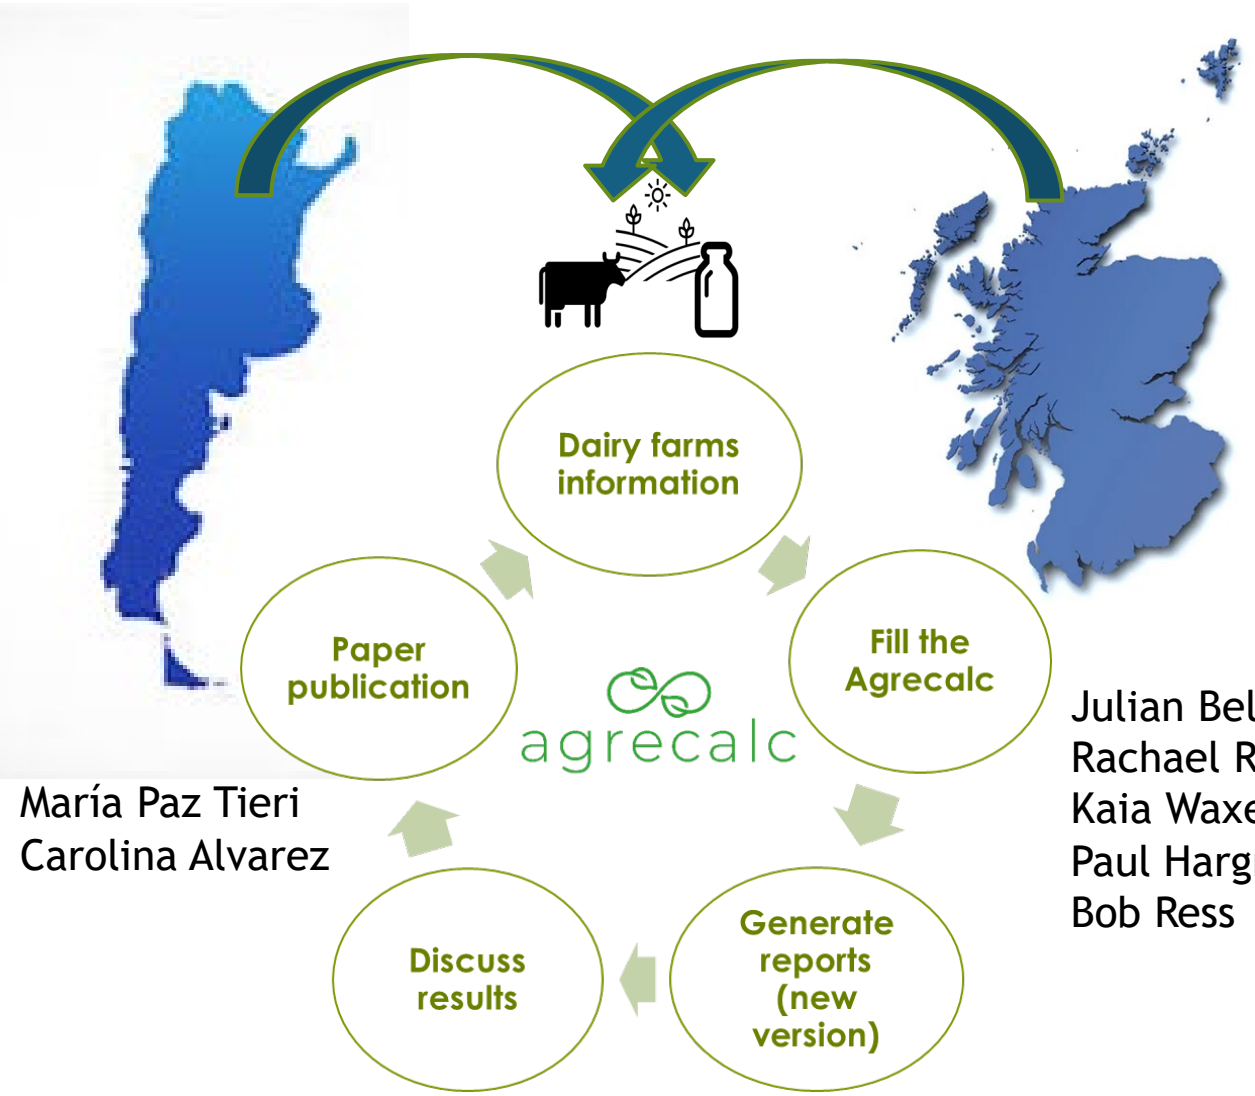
Dairy farms information

Fill the Agrecalc

Generate reports (new version)

Discuss results

Paper publication

agrecalc

María Paz Tieri
Carolina Alvarez

Julian Bel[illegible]
Rachael R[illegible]
Kaia Waxe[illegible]
Paul Harg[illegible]
Bob Ress